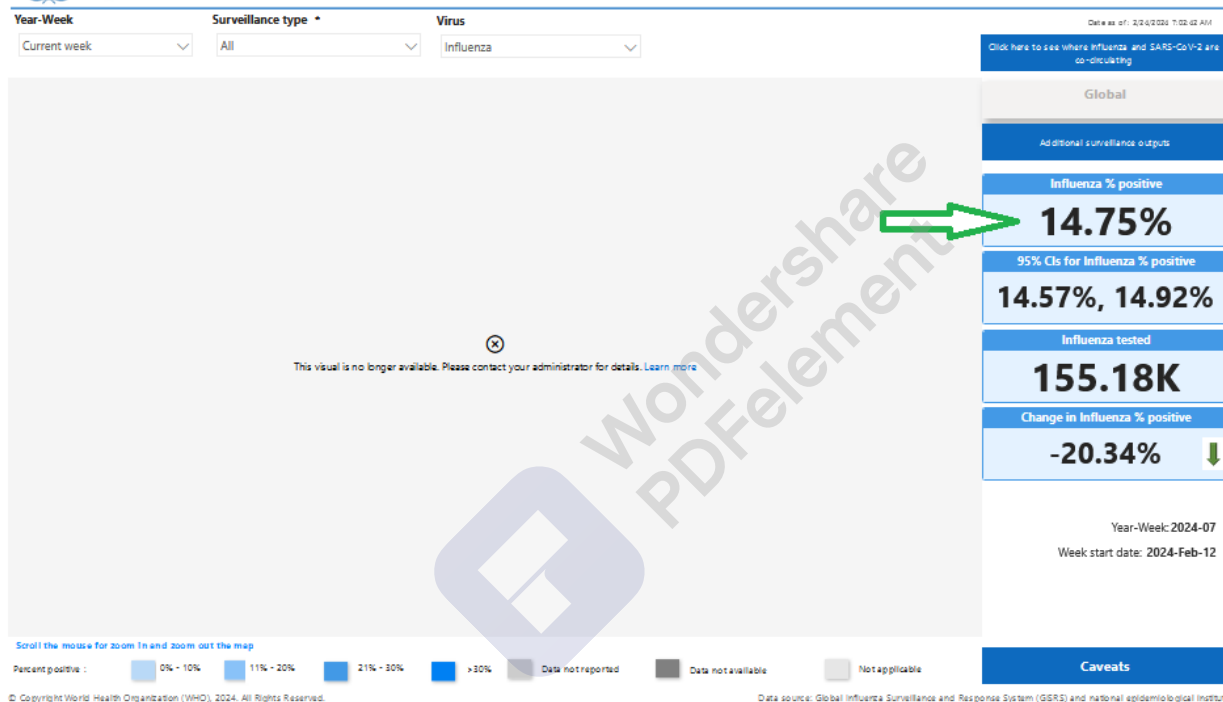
Year-Week
Current week

Surveillance type *
All

Virus
Influenza

Date as of: 2/24/2024 7:02:43 AM

Click here to see where influenza and SARS-CoV-2 are co-circulating

Global

Additional surveillance outputs

Influenza % positive
14.75%

95% CIs for Influenza % positive
14.57%, 14.92%

Influenza tested
155.18K

Change in Influenza % positive
-20.34%

Year-Week: 2024-07
Week start date: 2024-Feb-12

This visual is no longer available. Please contact your administrator for details. Learn more

Wondershare PDFelement

Scroll the mouse for zoom in and zoom out the map

Percent positive : 0% - 10% 11% - 20% 21% - 30% >30% Data not reported Data not available Not applicable

Caveats

© Copyright World Health Organization (WHO), 2024. All Rights Reserved.

Data source: Global Influenza Surveillance and Response System (GISRS) and national epidemiological institu